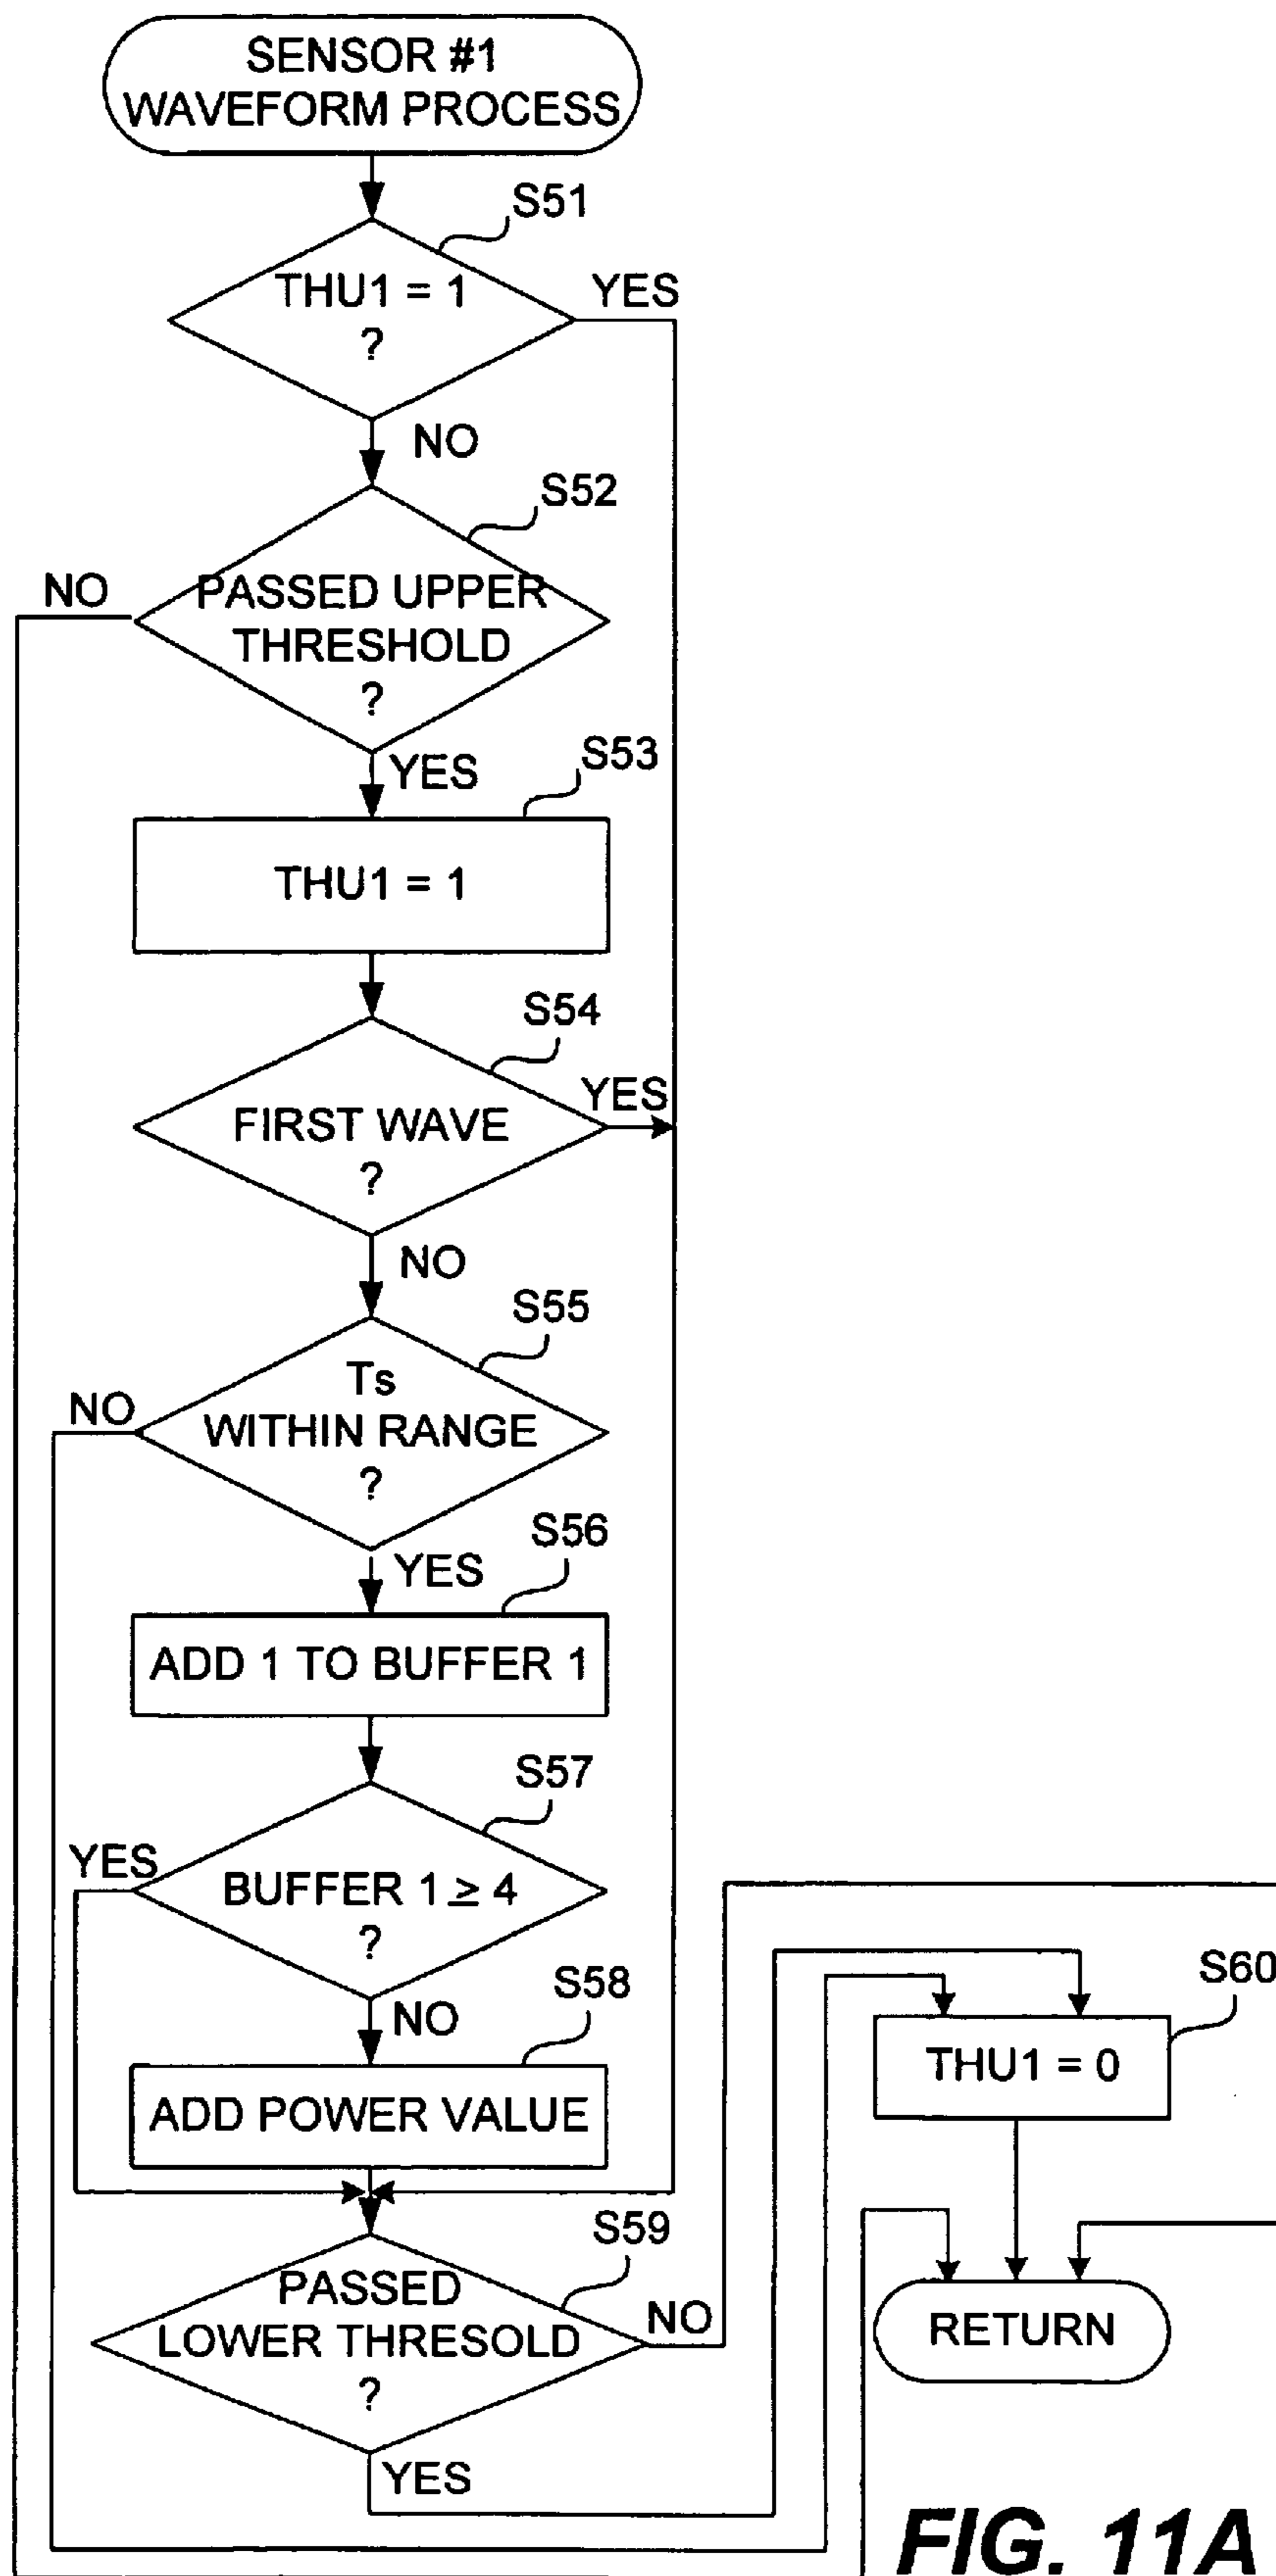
SENSOR #1 WAVEFORM PROCESS

S51

THU1 = 1 ?

YES

NO

S52

NO

PASSED UPPER THRESHOLD ?

YES

S53

THU1 = 1

S54

FIRST WAVE ?

YES

NO

S55

NO

Ts WITHIN RANGE ?

YES

S56

ADD 1 TO BUFFER 1

S57

YES

BUFFER 1 $\geq$ 4 ?

NO

S58

ADD POWER VALUE

S59

PASSED LOWER THRESOLD ?

NO

YES

S60

THU1 = 0

RETURN

FIG. 11A